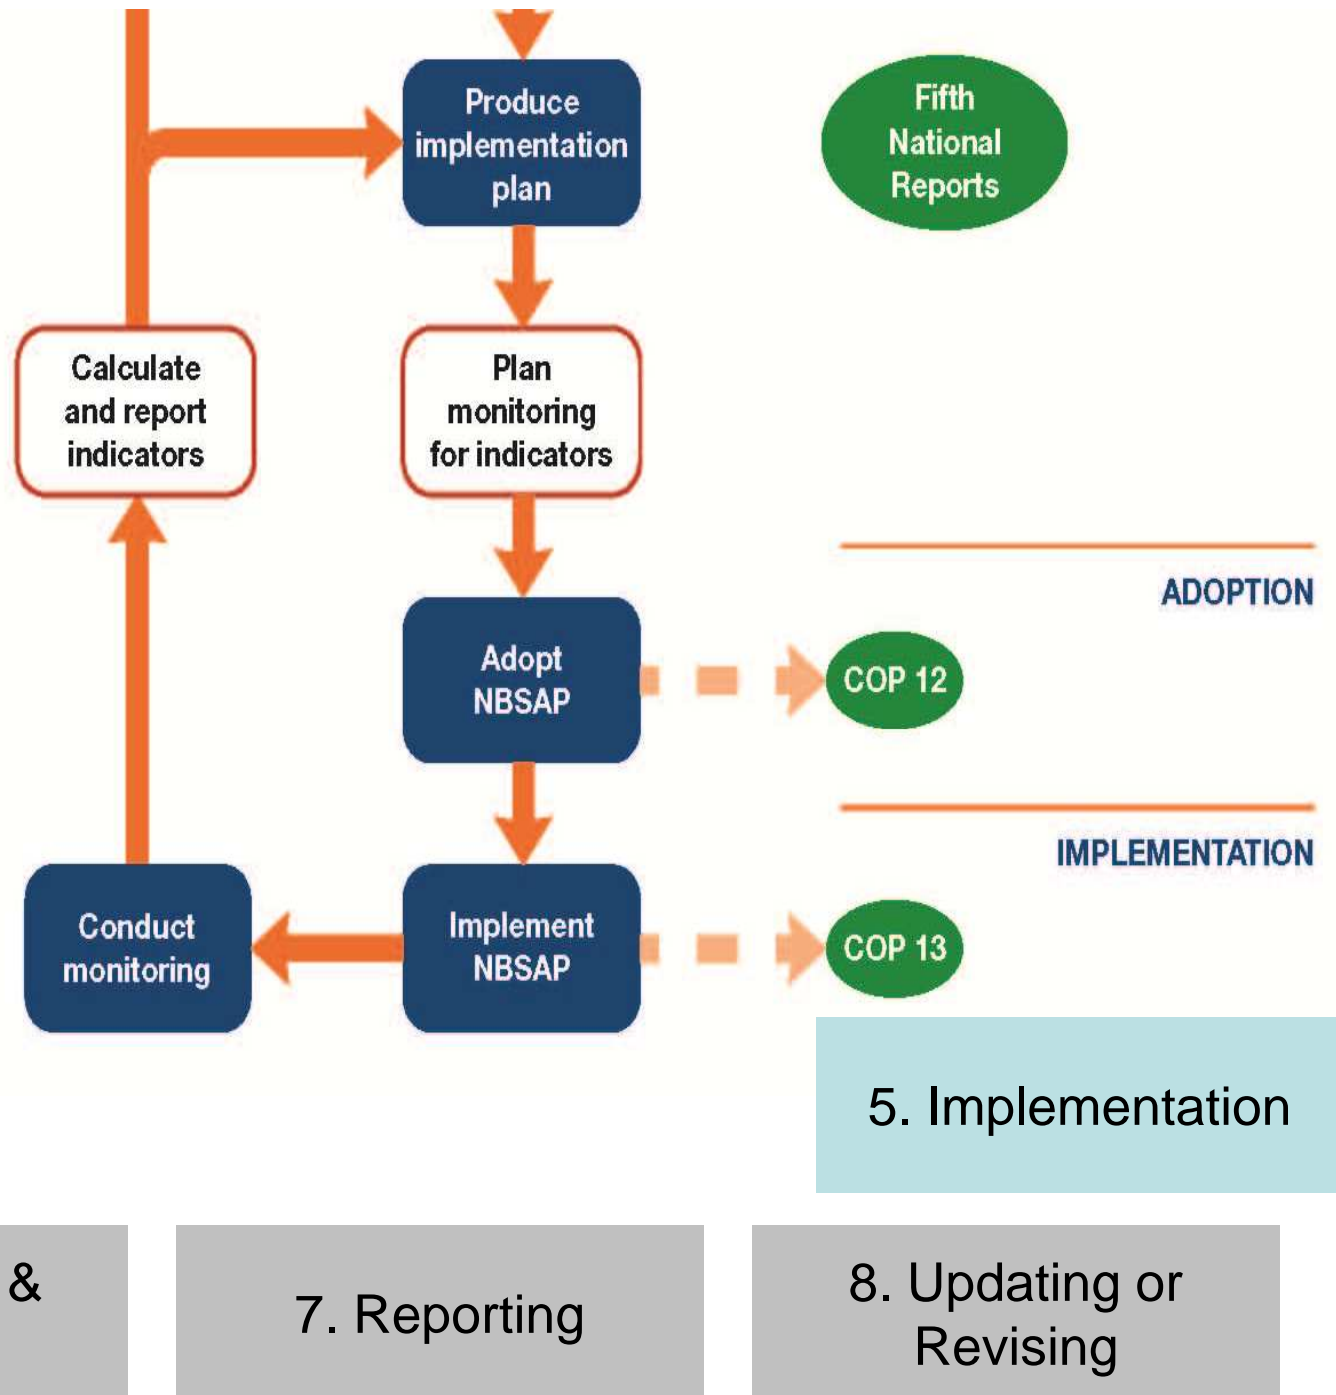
Produce implementation plan

Fifth National Reports

Calculate and report indicators

Plan monitoring for indicators

ADOPTION

Adopt NBSAP

COP 12

IMPLEMENTATION

Conduct monitoring

Implement NBSAP

COP 13

5. Implementation

&

7. Reporting

8. Updating or Revising